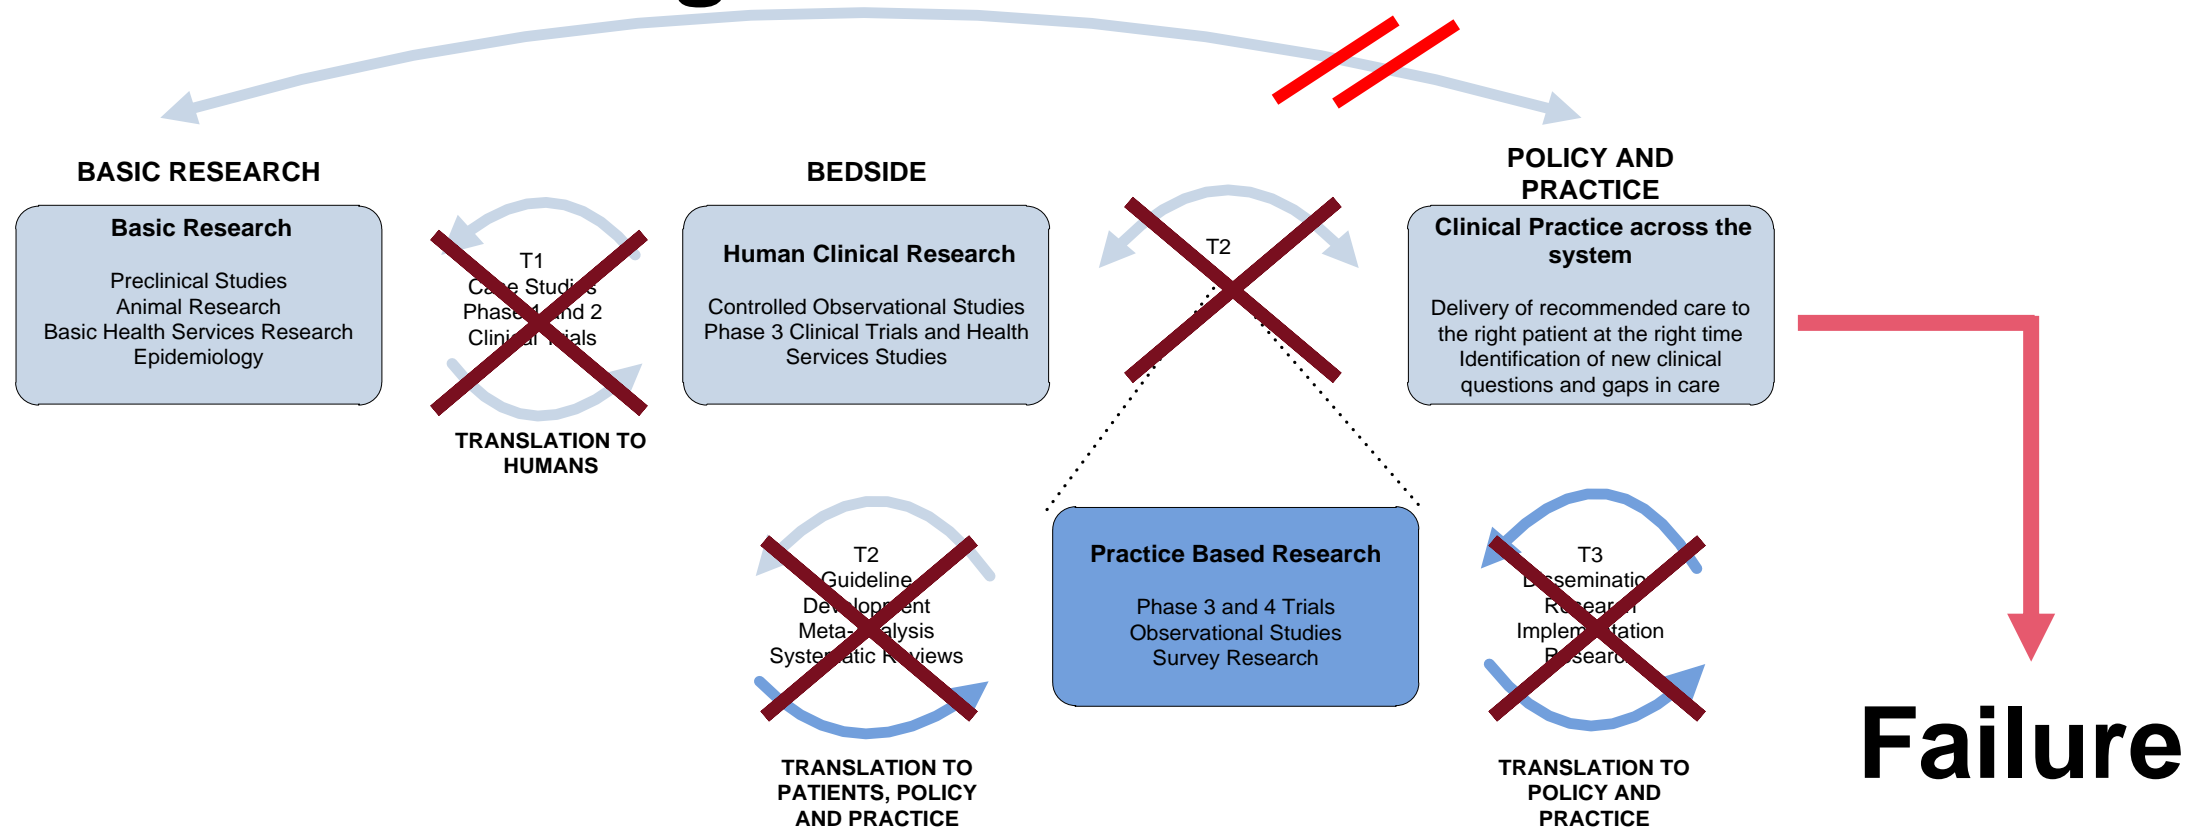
BASIC RESEARCH

Basic Research

Preclinical Studies
Animal Research
Basic Health Services Research
Epidemiology

T1
Case Studies
Phase 1 and 2
Clinical Trials

TRANSLATION TO HUMANS

BEDSIDE

Human Clinical Research

Controlled Observational Studies
Phase 3 Clinical Trials and Health Services Studies

T2

POLICY AND PRACTICE

Clinical Practice across the system

Delivery of recommended care to the right patient at the right time
Identification of new clinical questions and gaps in care

T2
Guideline
Development
Meta-analysis
Systematic Reviews

TRANSLATION TO PATIENTS, POLICY AND PRACTICE

Practice Based Research

Phase 3 and 4 Trials
Observational Studies
Survey Research

T3
Dissemination
Research
Implementation
Research

TRANSLATION TO POLICY AND PRACTICE

Failure